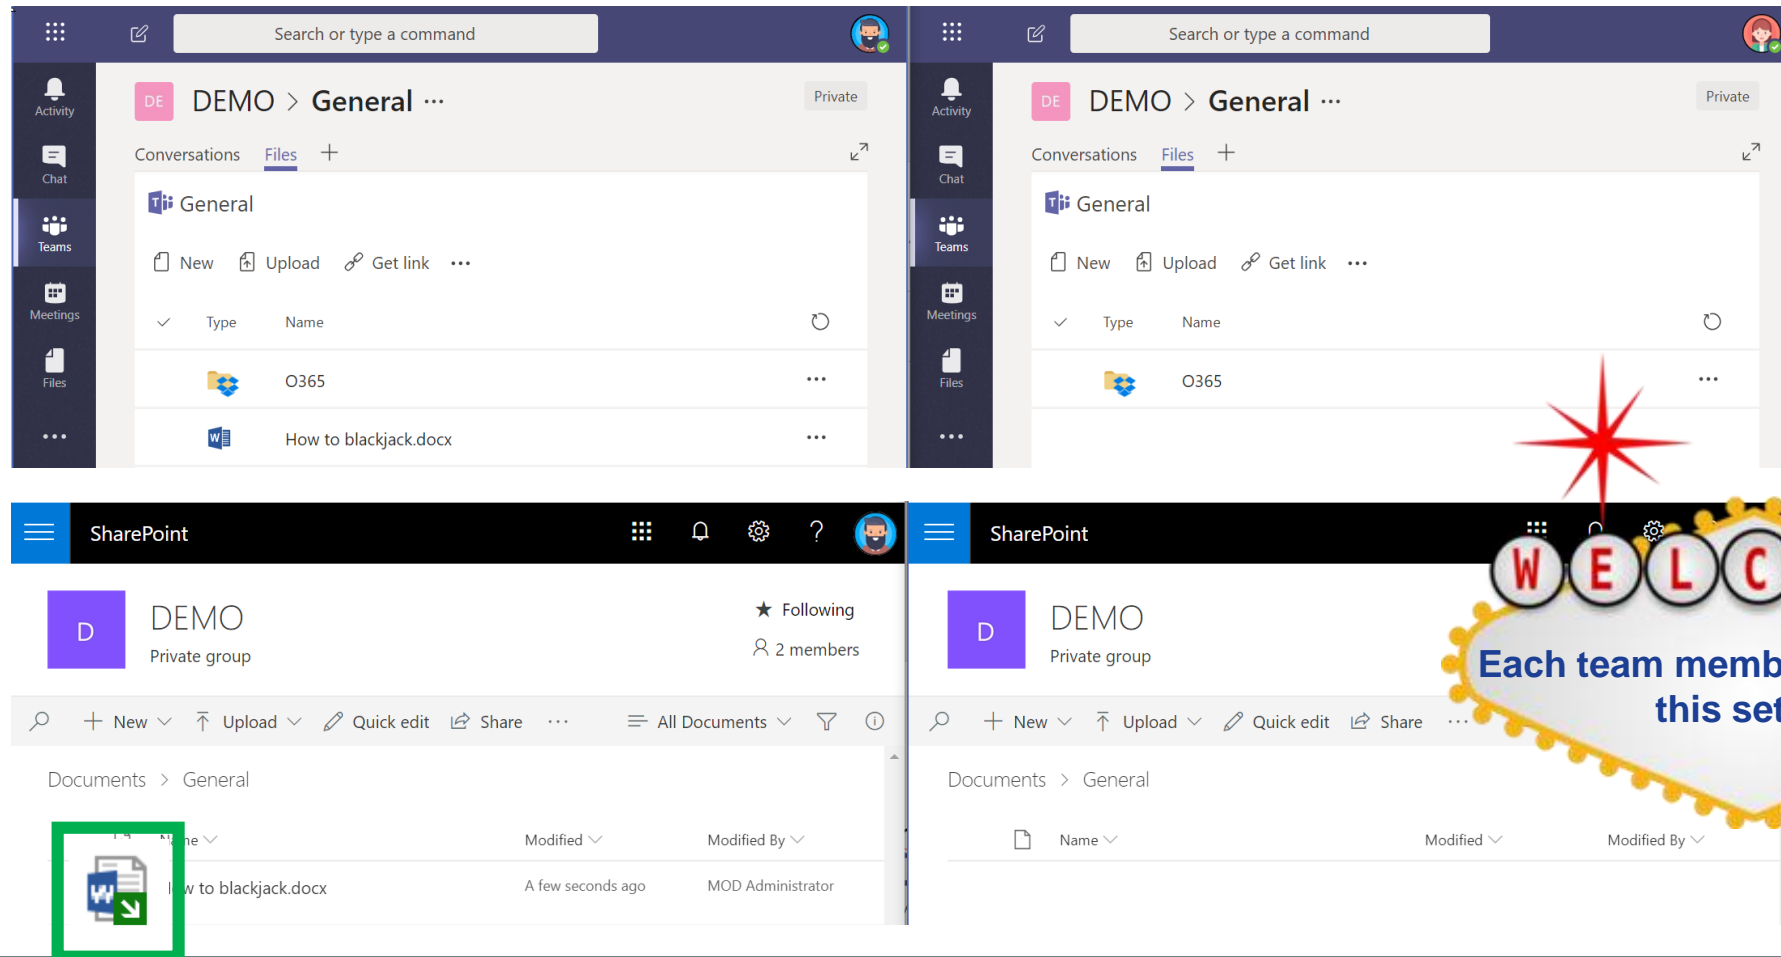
Search or type a command

Activity
Chat
Teams
Meetings
Files
...

DE DEMO > General ···
Private

Conversations Files +

General

New Upload Get link ···

Type Name

O365 ···

How to blackjack.docx ···

Search or type a command

Activity
Chat
Teams
Meetings
Files
...

DE DEMO > General ···
Private

Conversations Files +

General

New Upload Get link ···

Type Name

O365 ···

SharePoint

D DEMO
Private group

Following
2 members

New Upload Quick edit Share ··· All Documents

Documents > General

N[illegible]e Modified Modified By

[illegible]w to blackjack.docx A few seconds ago MOD Administrator

SharePoint

D DEMO
Private group

New Upload Quick edit Share ···

Documents > General

Name Modified Modified By

W E L C

Each team memb
this set